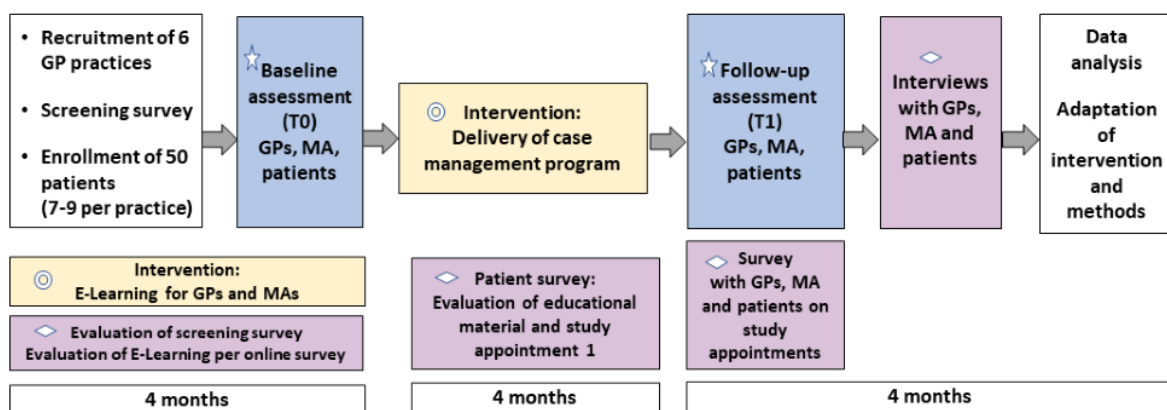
- Recruitment of 6 GP practices
- Screening survey
- Enrollment of 50 patients (7-9 per practice)

Baseline assessment (T0) GPs, MA, patients

Intervention: Delivery of case management program

Follow-up assessment (T1) GPs, MA, patients

Interviews with GPs, MA and patients

Data analysis

Adaptation of intervention and methods

Intervention: E-Learning for GPs and MAs

Evaluation of screening survey Evaluation of E-Learning per online survey

Patient survey: Evaluation of educational material and study appointment 1

Survey with GPs, MA and patients on study appointments

4 months

4 months

4 months